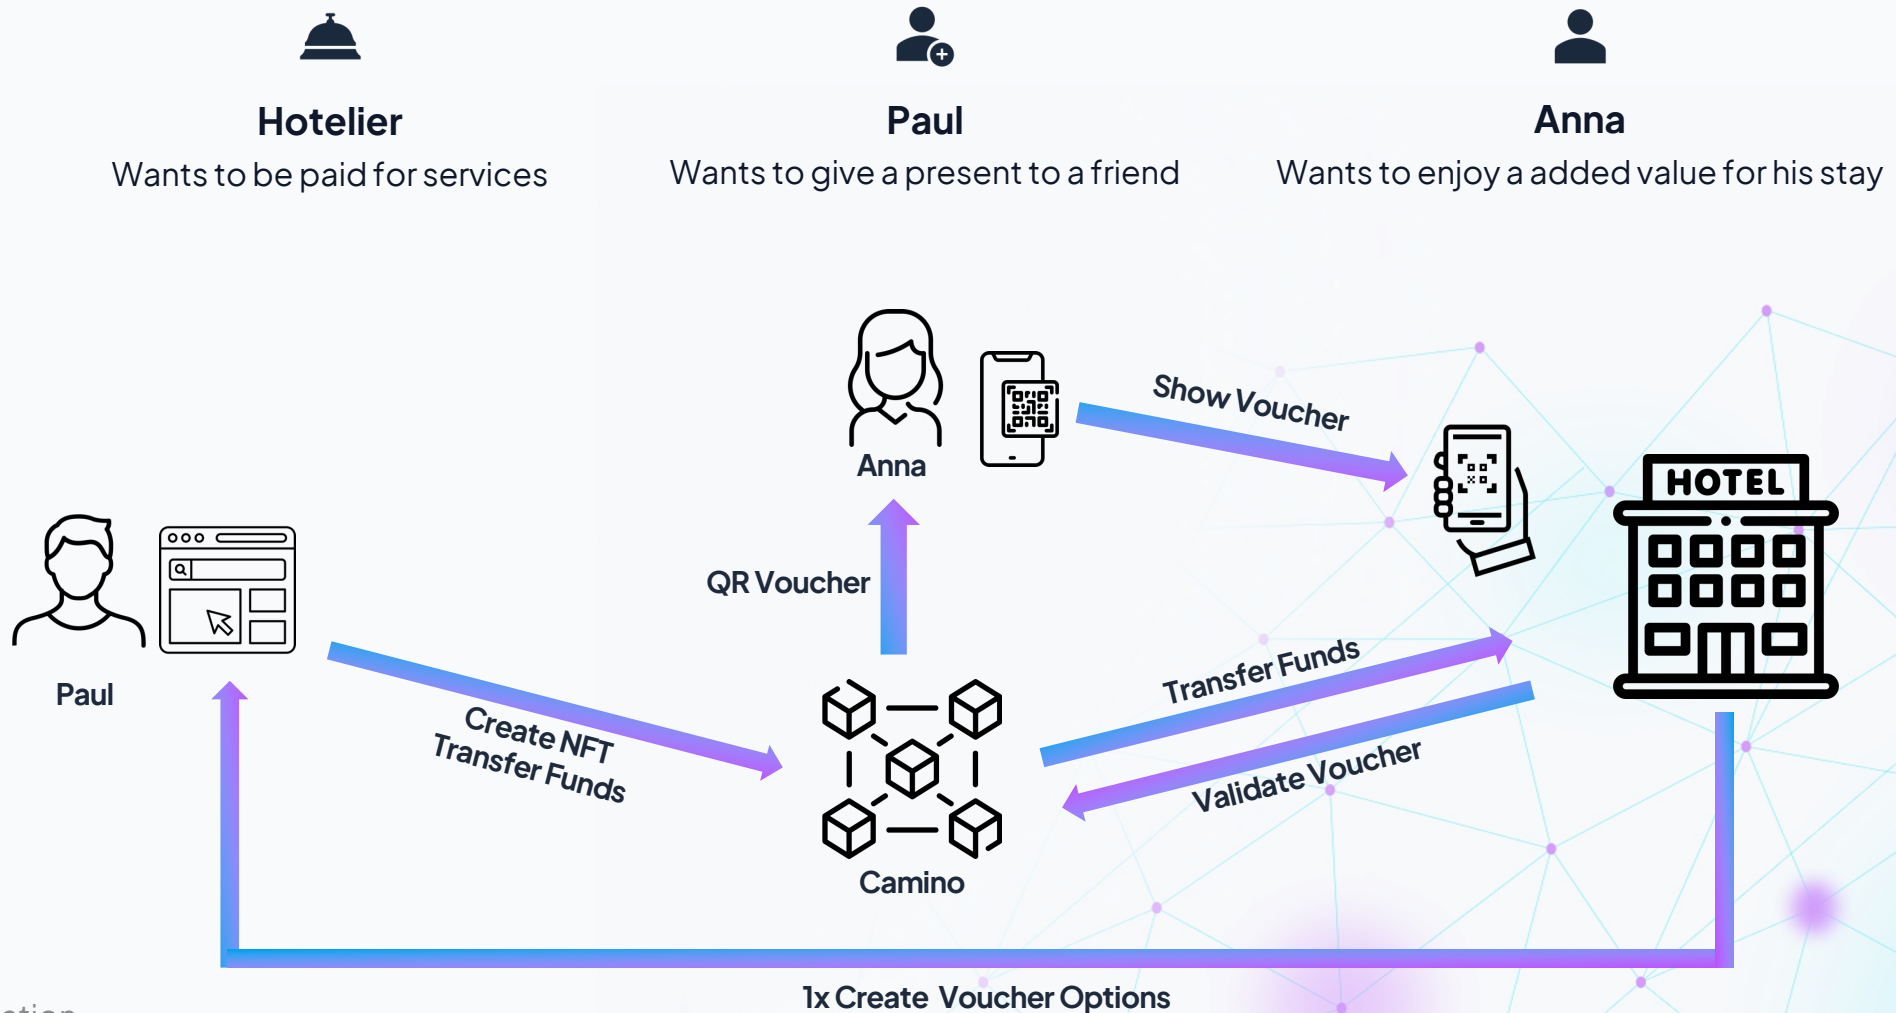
Hotelier
Wants to be paid for services

Paul
Wants to give a present to a friend

Anna
Wants to enjoy a added value for his stay

Anna

Show Voucher

HOTEL

QR Voucher

Paul

Create NFT
Transfer Funds

Transfer Funds

Validate Voucher

Camino

1x Create Voucher Options